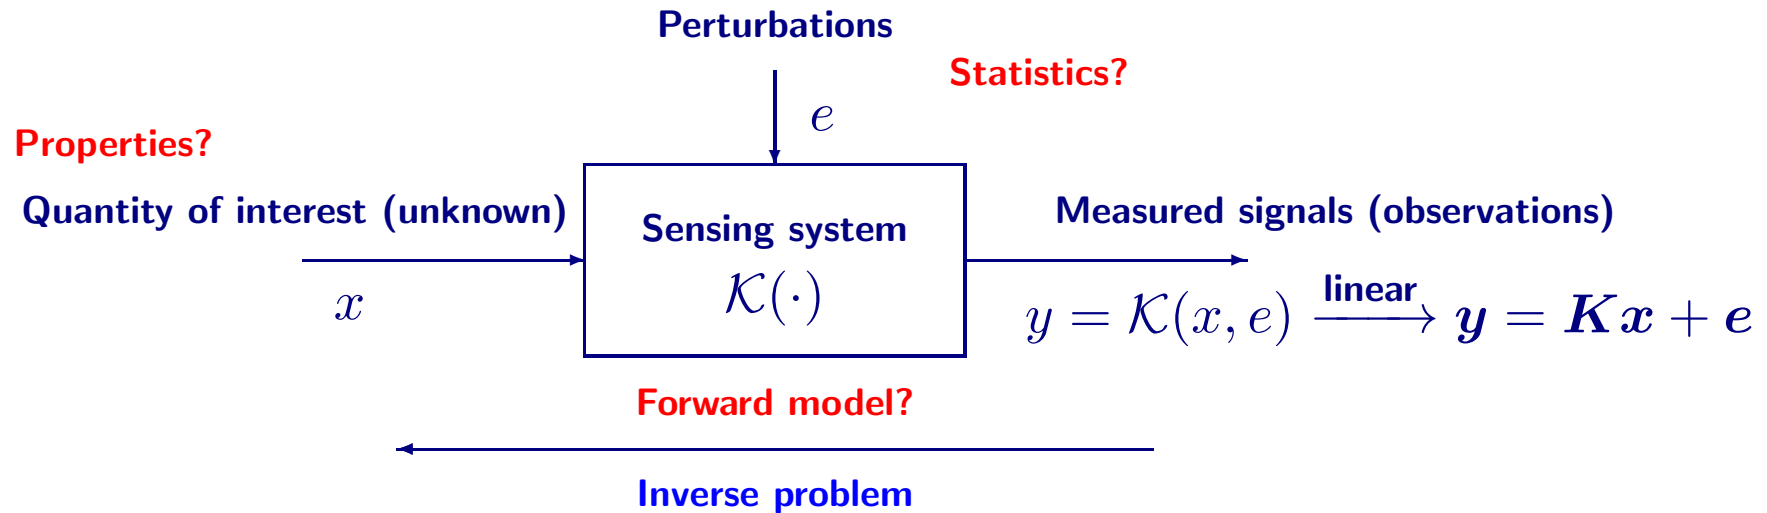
Perturbations

Statistics?

$e$

Properties?

Quantity of interest (unknown)

Sensing system

$\mathcal{K}(\cdot)$

Measured signals (observations)

$x$

$y = \mathcal{K}(x, e) \xrightarrow{\text{linear}} \boldsymbol{y} = \boldsymbol{K}\boldsymbol{x} + \boldsymbol{e}$

Forward model?

Inverse problem